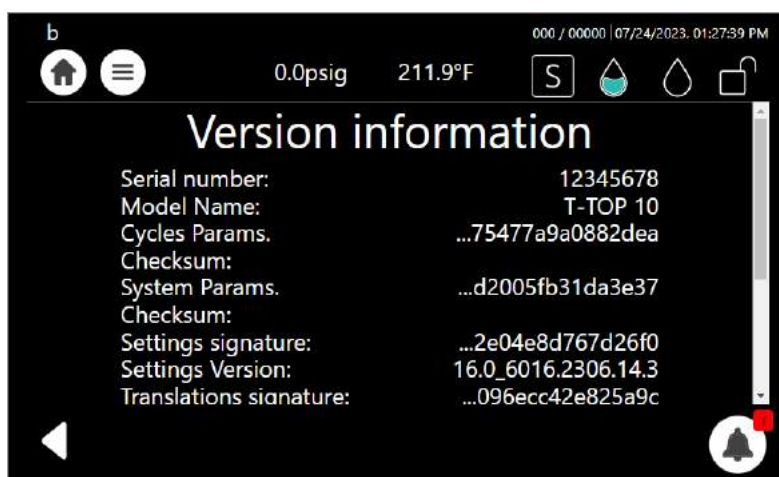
b

000 / 00000 | 07/24/2023, 01:27:39 PM

0.0psig 211.9°F S

Version information

| | |
|---|---|
| Serial number: | 12345678 |
| Model Name: | T-TOP 10 |
| Cycles Params. Checksum: | ...75477a9a0882dea |
| System Params. Checksum: | ...d2005fb31da3e37 |
| Settings signature: | ...2e04e8d767d26f0 |
| Settings Version: | 16.0_6016.2306.14.3 |
| Translations signature: | ...096ecc42e825a9c |